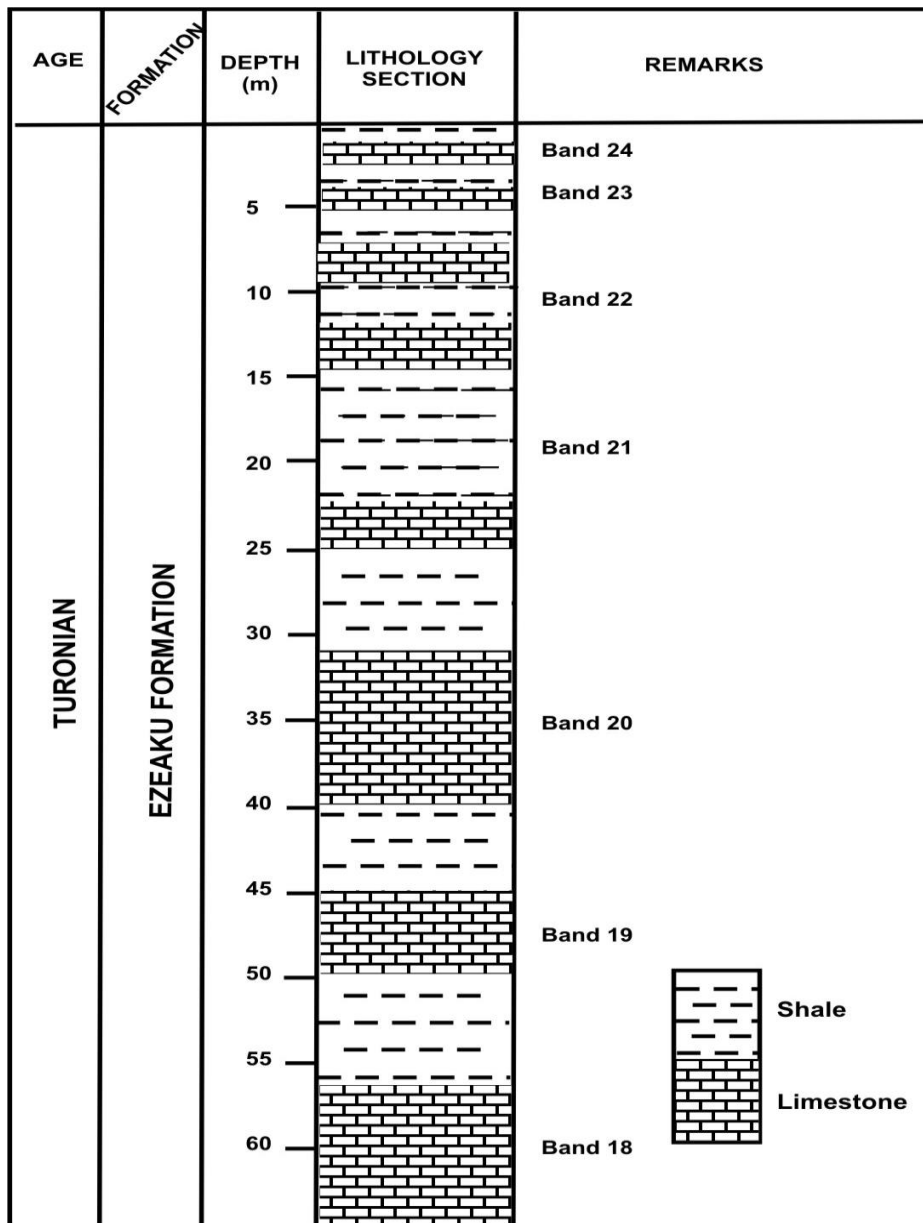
| AGE | FORMATION | DEPTH (m) | LITHOLOGY SECTION | REMARKS |
|---|---|---|---|---|
| TURONIAN | EZEAKU FORMATION | 5, 10, 15, 20, 25, 30, 35, 40, 45, 50, 55, 60 | | Band 24, Band 23, Band 22, Band 21, Band 20, Band 19, Band 18 |

Shale

Limestone